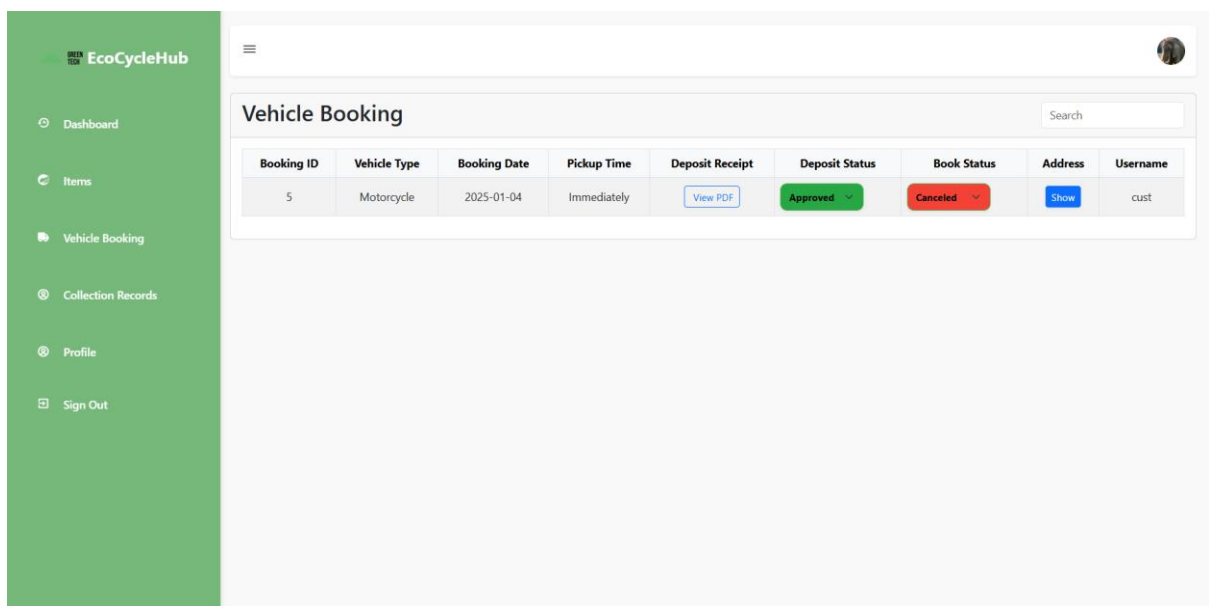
GREEN TECH EcoCycleHub

Dashboard

Items

Vehicle Booking

Collection Records

Profile

Sign Out

Vehicle Booking

Search

| Booking ID | Vehicle Type | Booking Date | Pickup Time | Deposit Receipt | Deposit Status | Book Status | Address | Username |
|---|---|---|---|---|---|---|---|---|
| 5 | Motorcycle | 2025-01-04 | Immediately | View PDF | Approved | Canceled | Show | cust |